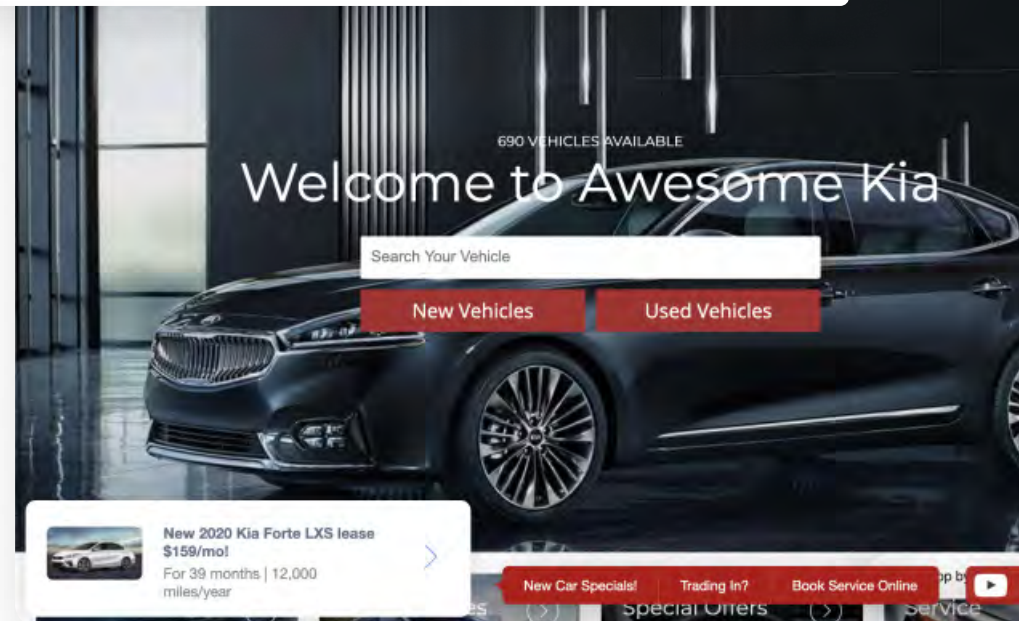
690 VEHICLES AVAILABLE

Welcome to Awesome Kia

Search Your Vehicle

New Vehicles

Used Vehicles

New 2020 Kia Forte LXS lease $159/mo!

For 39 months | 12,000 miles/year

New Car Specials!

Trading In?

Book Service Online

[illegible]es

Special Offers

Service

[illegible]p by